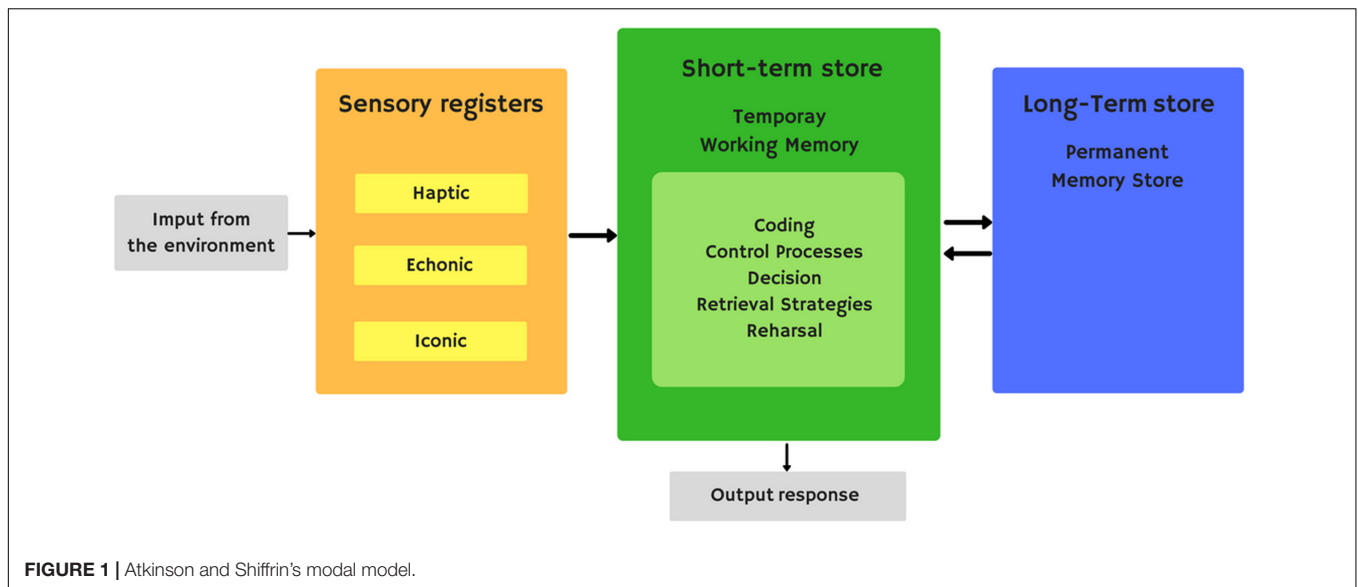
Imput from the environment

Sensory registers

Haptic

Echonic

Iconic

Short-term store

Temporay Working Memory

Coding
Control Processes
Decision
Retrieval Strategies
Reharsal

Long-Term store

Permanent Memory Store

Output response

**FIGURE 1 |** Atkinson and Shiffrin's modal model.